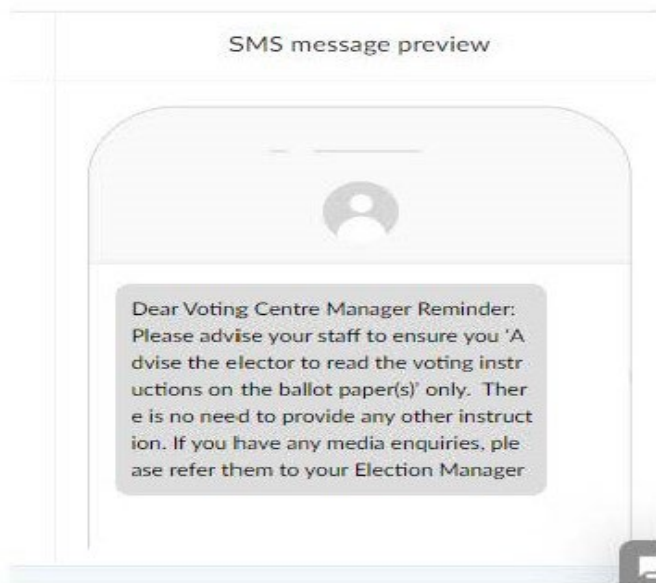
SMS message preview

Dear Voting Centre Manager Reminder: Please advise your staff to ensure you 'A dvise the elector to read the voting instr uctions on the ballot paper(s)' only. Ther e is no need to provide any other instruct ion. If you have any media enquiries, ple ase refer them to your Election Manager